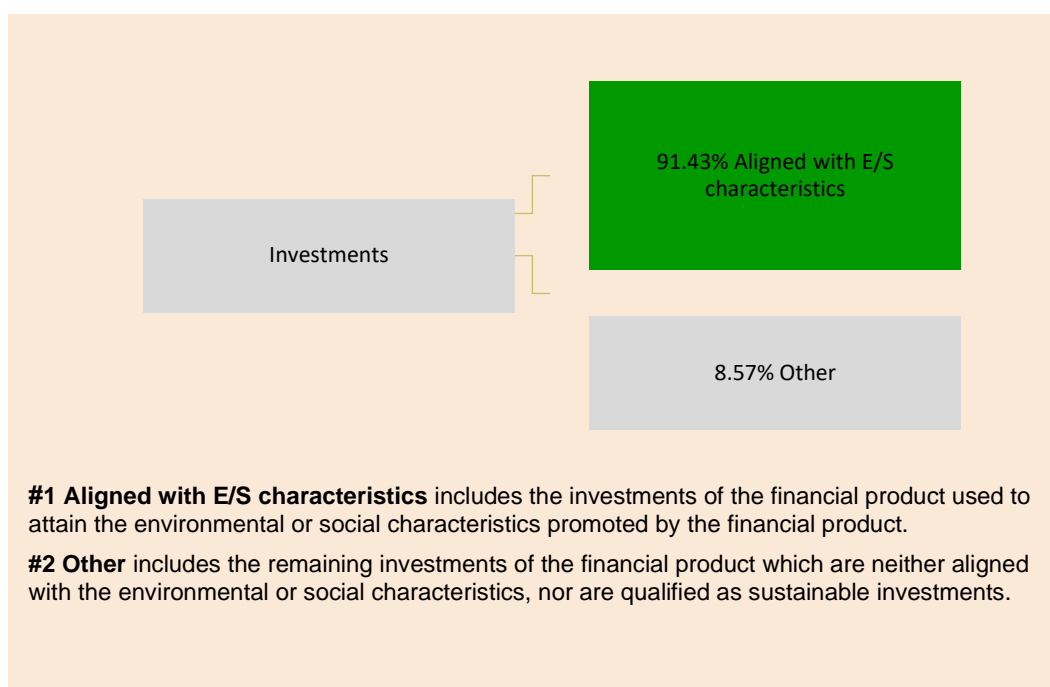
Investments

91.43% Aligned with E/S characteristics

8.57% Other

**#1 Aligned with E/S characteristics** includes the investments of the financial product used to attain the environmental or social characteristics promoted by the financial product.

**#2 Other** includes the remaining investments of the financial product which are neither aligned with the environmental or social characteristics, nor are qualified as sustainable investments.